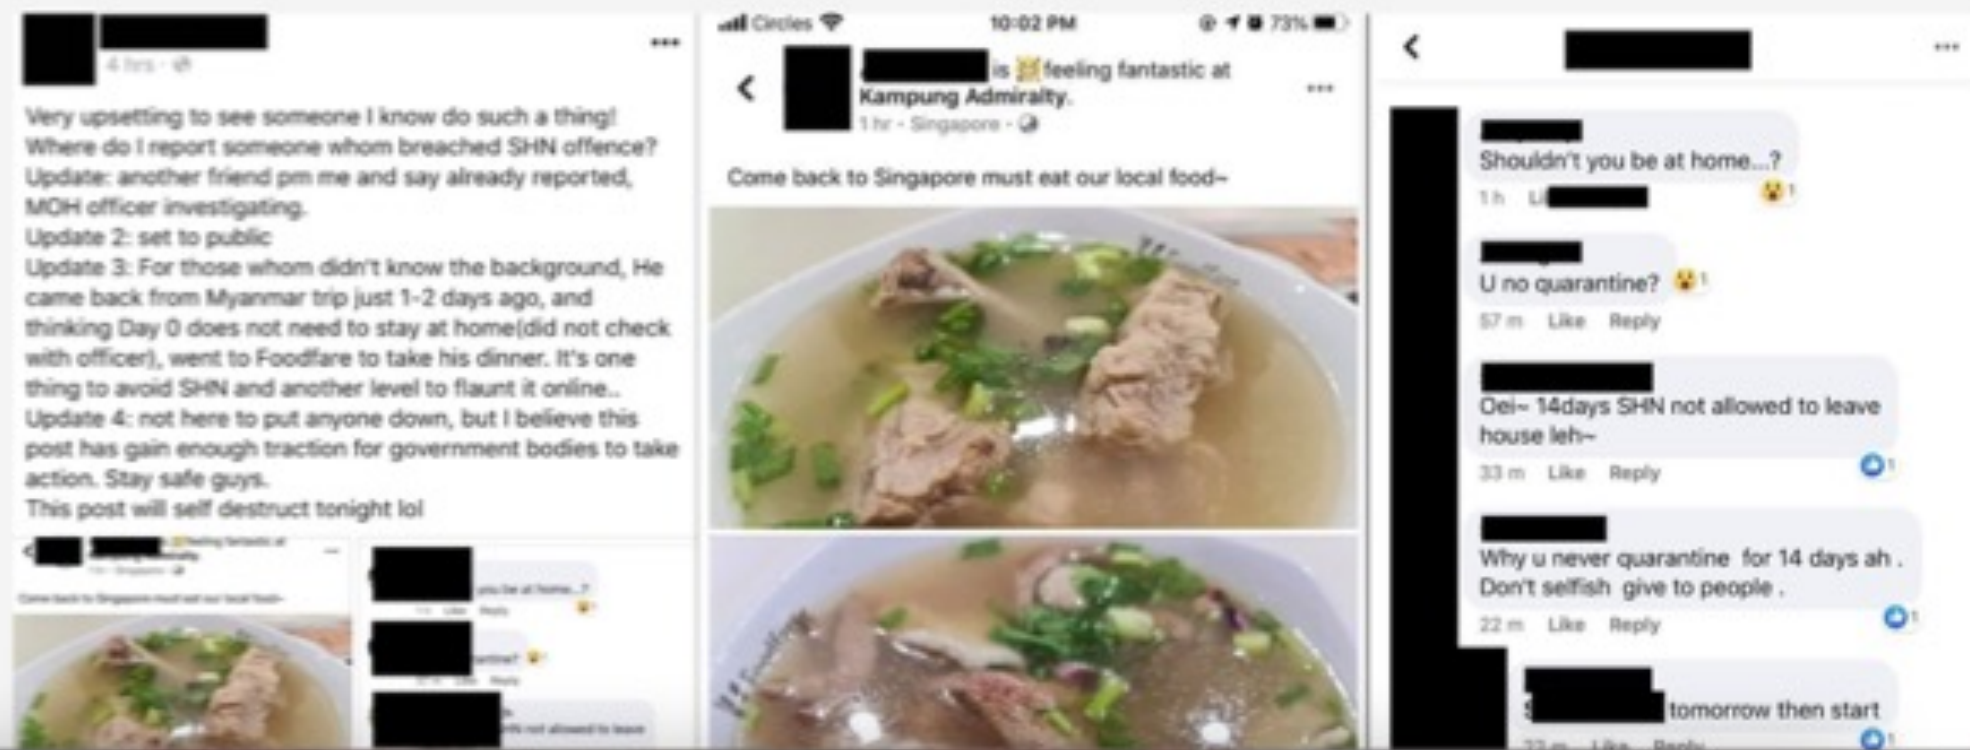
4 hrs ·

Very upsetting to see someone I know do such a thing!
Where do I report someone whom breached SHN offence?
Update: another friend pm me and say already reported, MOH officer investigating.
Update 2: set to public
Update 3: For those whom didn't know the background, He came back from Myanmar trip just 1-2 days ago, and thinking Day 0 does not need to stay at home(did not check with officer), went to Foodfare to take his dinner. It's one thing to avoid SHN and another level to flaunt it online..
Update 4: not here to put anyone down, but I believe this post has gain enough traction for government bodies to take action. Stay safe guys.
This post will self destruct tonight lol

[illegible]

you be at home...?

antine?

SHN not allowed to leave

Circles 10:02 PM 73%

is feeling fantastic at Kampung Admiralty.
1 hr · Singapore ·

Come back to Singapore must eat our local food~

Shouldn't you be at home...?
1 h Li

U no quarantine?
57 m Like Reply

Oei~ 14days SHN not allowed to leave house leh~
33 m Like Reply

Why u never quarantine for 14 days ah . Don't selfish give to people .
22 m Like Reply

tomorrow then start
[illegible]